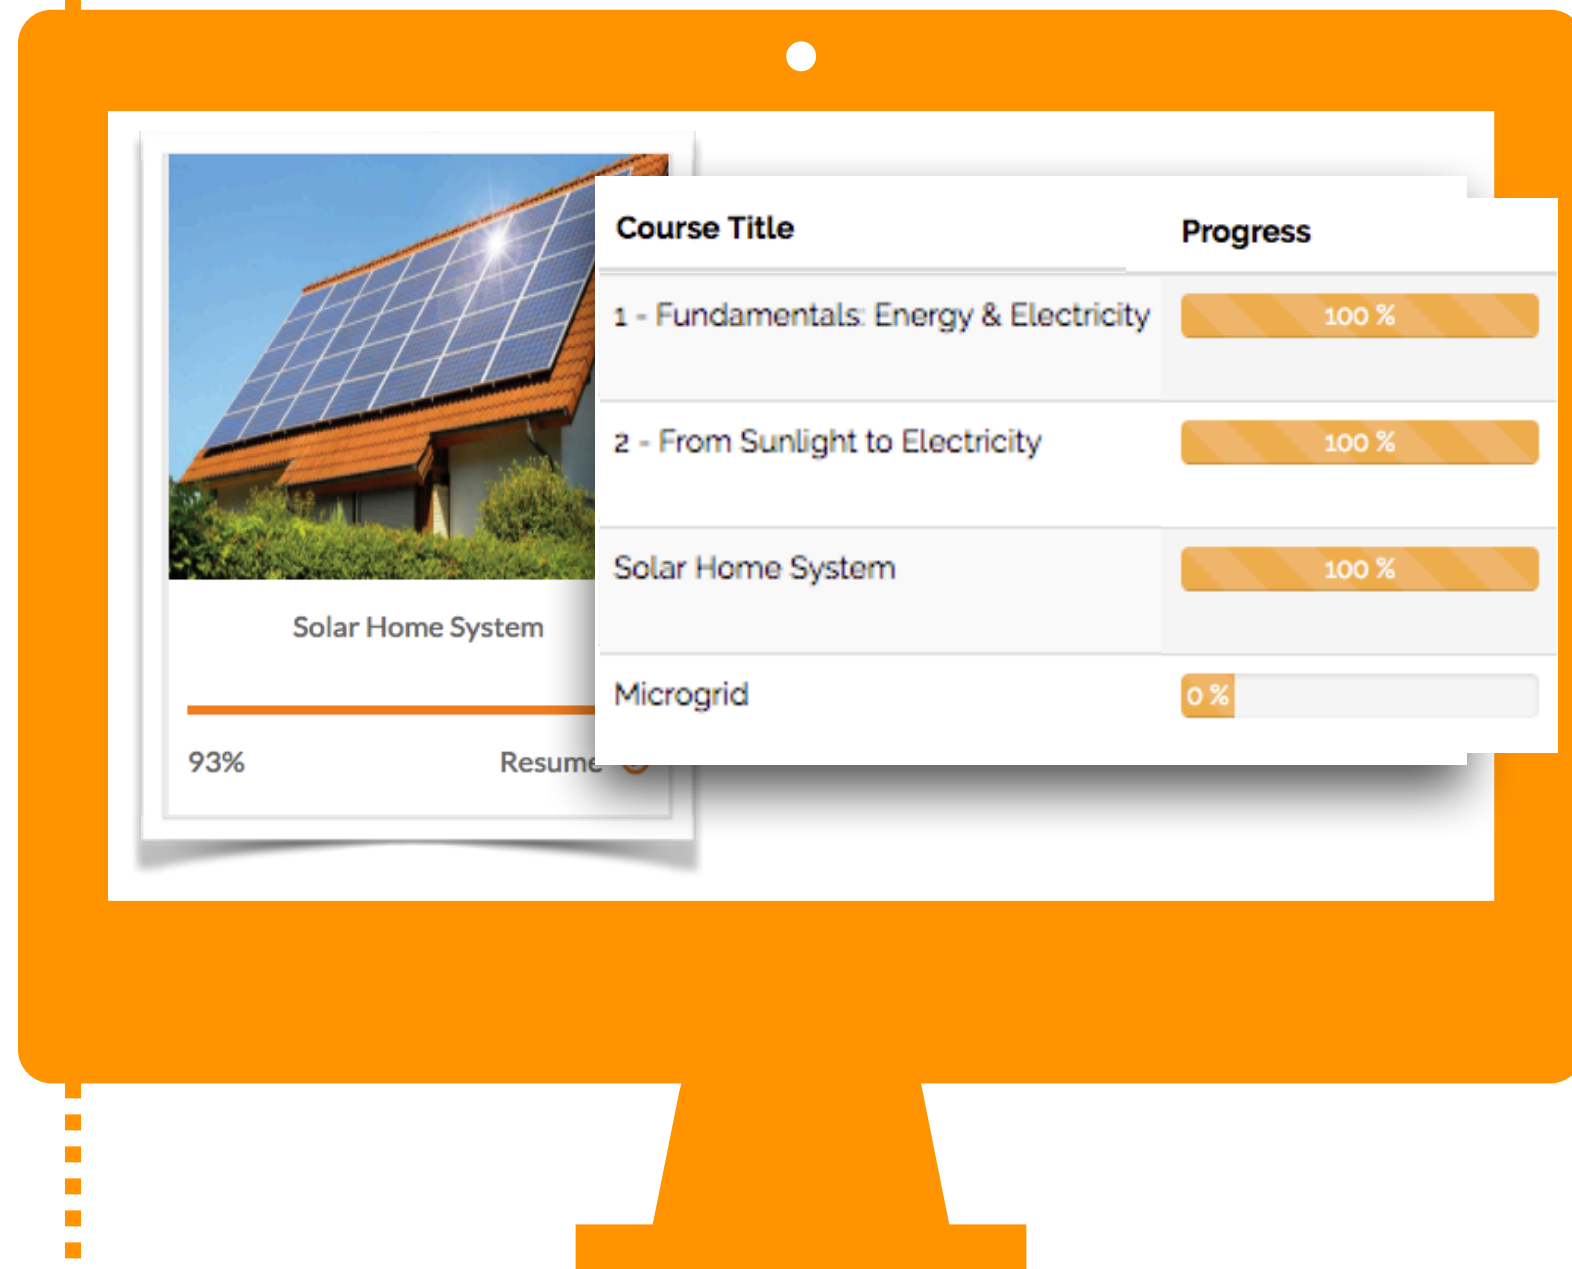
Solar Home System

93%

Resume

| Course Title | Progress |
|---|---|
| 1 - Fundamentals: Energy & Electricity | 100 % |
| 2 - From Sunlight to Electricity | 100 % |
| Solar Home System | 100 % |
| Microgrid | 0 % |